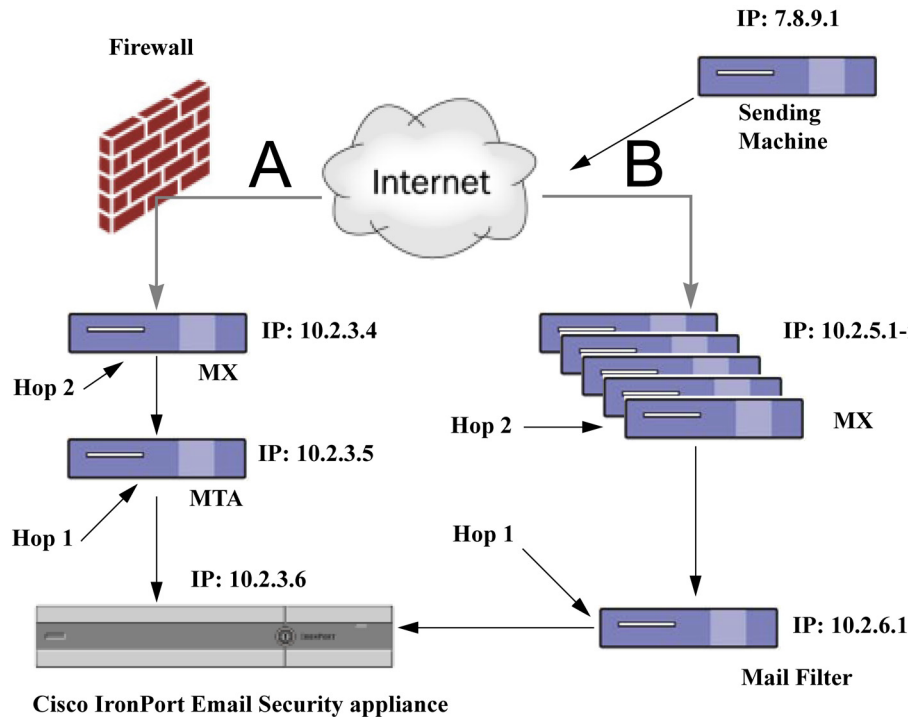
Firewall

IP: 7.8.9.1

Sending Machine

A

Internet

B

IP: 10.2.3.4

MX

Hop 2

IP: 10.2.5.1-

Hop 2

MX

IP: 10.2.3.5

MTA

Hop 1

Hop 1

IP: 10.2.3.6

IRONPORT

IP: 10.2.6.1

Mail Filter

Cisco IronPort Email Security appliance